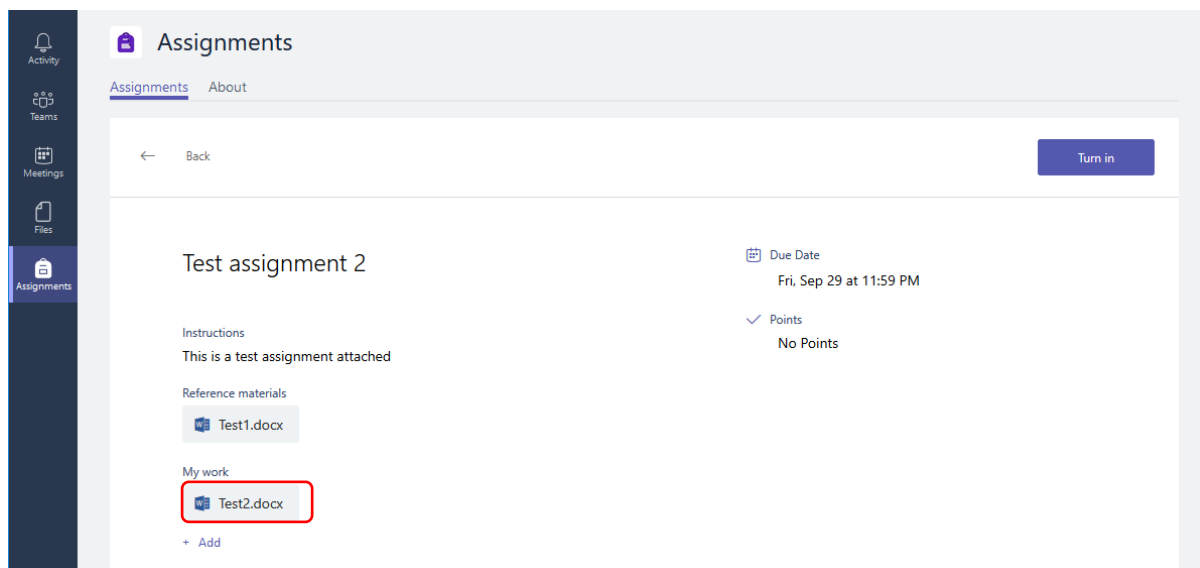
Activity
Teams
Meetings
Files
Assignments

Assignments

Assignments About

← Back

Turn in

Test assignment 2

Instructions
This is a test assignment attached

Reference materials
Test1.docx

My work
Test2.docx

+ Add

Due Date
Fri, Sep 29 at 11:59 PM

Points
No Points